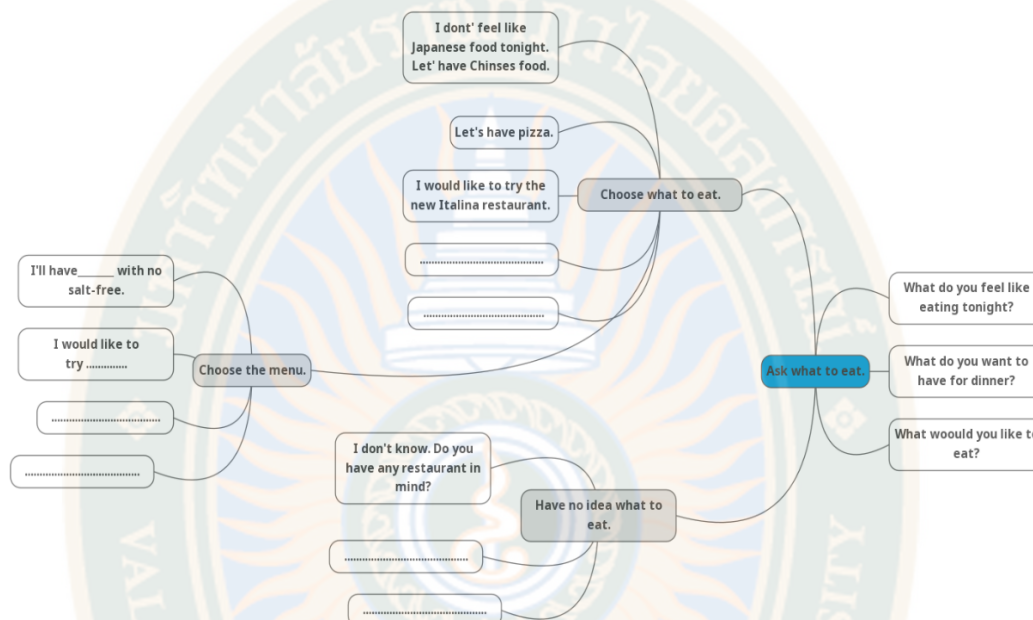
I dont' feel like Japanese food tonight. Let' have Chinses food.

Let's have pizza.

I would like to try the new Italina restaurant.

Choose what to eat.

.......................................

.......................................

I'll have______ with no salt-free.

I would like to try .............

Choose the menu.

.......................................

.......................................

What do you feel like eating tonight?

What do you want to have for dinner?

Ask what to eat.

What woould you like t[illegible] eat?

I don't know. Do you have any restaurant in mind?

Have no idea what to eat.

.......................................

.......................................

VA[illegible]

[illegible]ITY